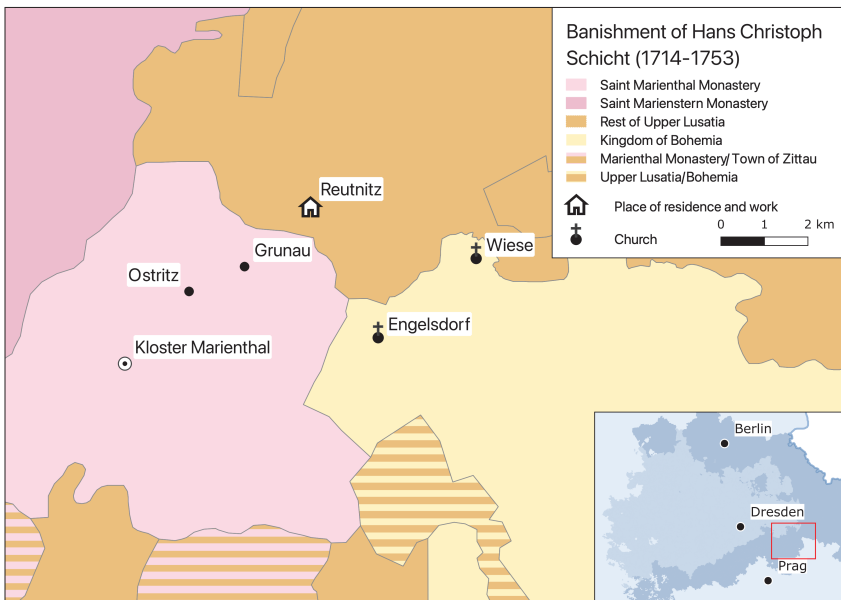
Banishment of Hans Christoph Schicht (1714-1753)

Saint Marienthal Monastery
Saint Marienstern Monastery
Rest of Upper Lusatia
Kingdom of Bohemia
Marienthal Monastery/ Town of Zittau
Upper Lusatia/Bohemia
Place of residence and work
Church

0 1 2 km

Reutnitz
Grunau
Wiese
Ostritz
Engelsdorf
Kloster Marienthal

Berlin
Dresden
Prag